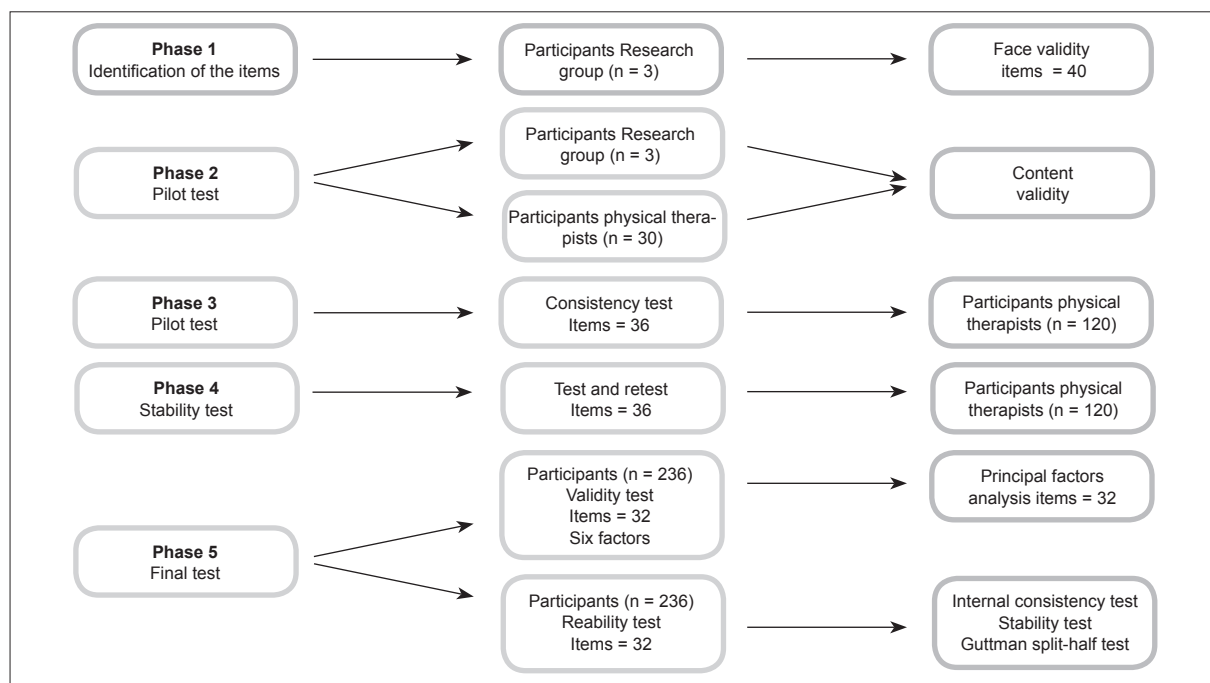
Phase 1
Identification of the items

Participants Research group (n = 3)

Face validity
items = 40

Phase 2
Pilot test

Participants Research group (n = 3)

Participants physical therapists (n = 30)

Content validity

Phase 3
Pilot test

Consistency test
Items = 36

Participants physical therapists (n = 120)

Phase 4
Stability test

Test and retest
Items = 36

Participants physical therapists (n = 120)

Phase 5
Final test

Participants (n = 236)
Validity test
Items = 32
Six factors

Principal factors analysis items = 32

Participants (n = 236)
Reability test
Items = 32

Internal consistency test
Stability test
Guttman split-half test